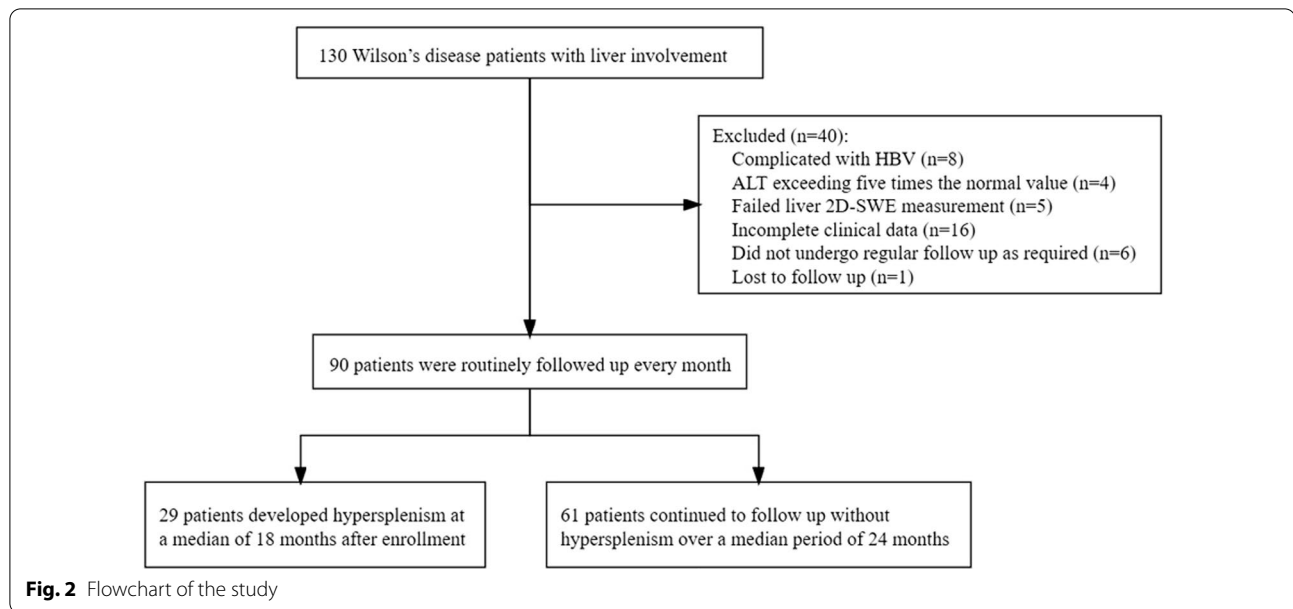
130 Wilson's disease patients with liver involvement

Excluded (n=40):
Complicated with HBV (n=8)
ALT exceeding five times the normal value (n=4)
Failed liver 2D-SWE measurement (n=5)
Incomplete clinical data (n=16)
Did not undergo regular follow up as required (n=6)
Lost to follow up (n=1)

90 patients were routinely followed up every month

29 patients developed hypersplenism at a median of 18 months after enrollment

61 patients continued to follow up without hypersplenism over a median period of 24 months

**Fig. 2** Flowchart of the study